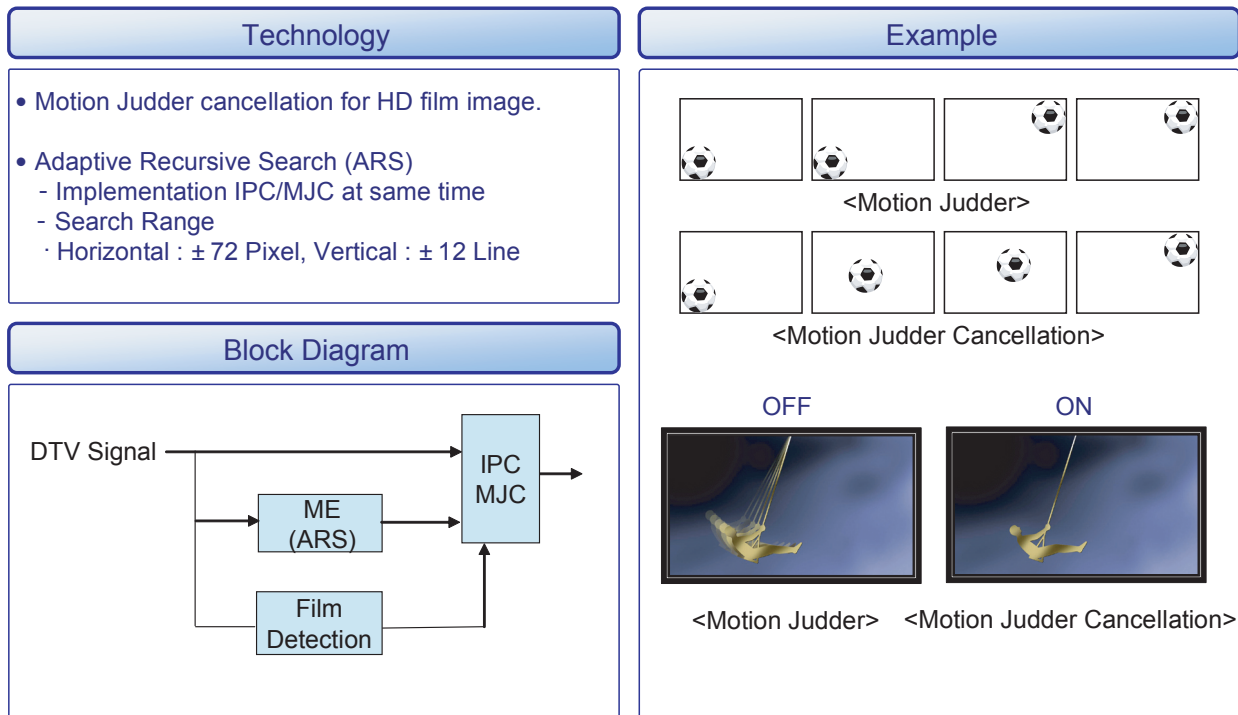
Technology

• Motion Judder cancellation for HD film image.

• Adaptive Recursive Search (ARS)
- Implementation IPC/MJC at same time
- Search Range
· Horizontal : ± 72 Pixel, Vertical : ± 12 Line

Block Diagram

DTV Signal

ME (ARS)

Film Detection

IPC MJC

Example

<Motion Judder>

<Motion Judder Cancellation>

OFF

ON

<Motion Judder>

<Motion Judder Cancellation>